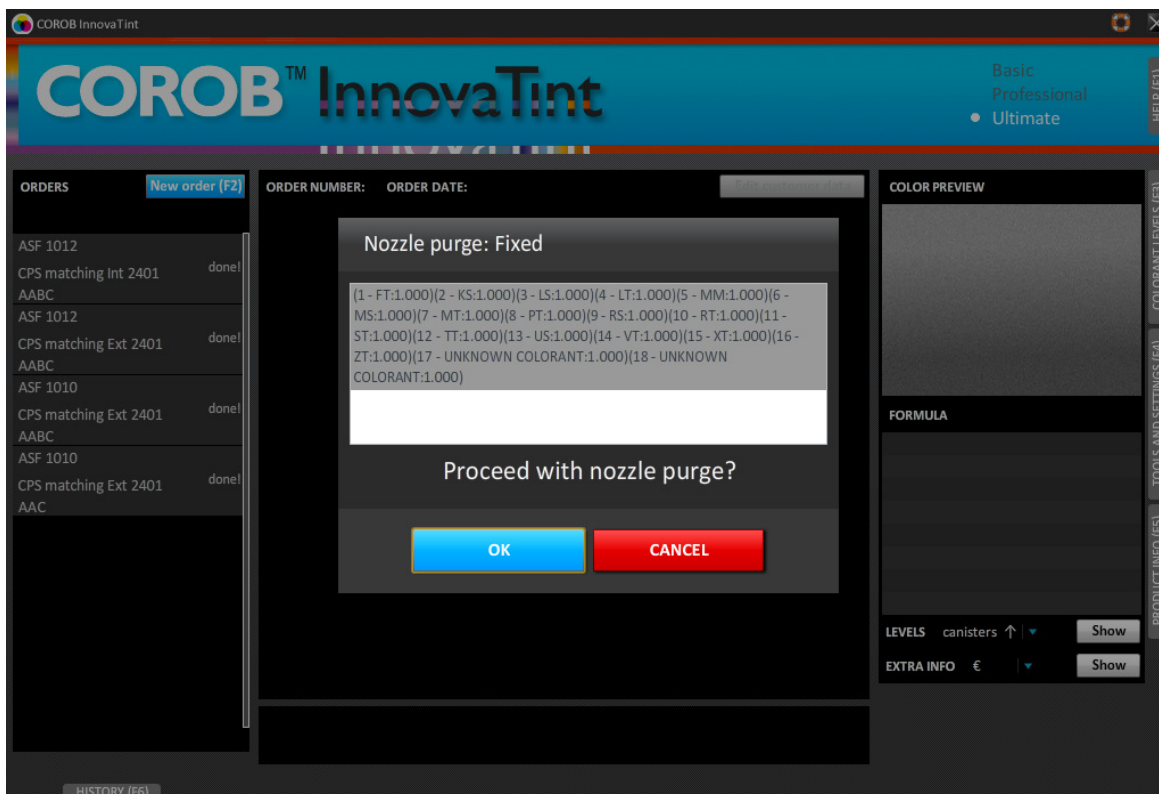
COROB InnovaTint

COROB™ InnovaTint

Basic
Professional
• Ultimate

HELP (F1)

ORDERS
New order (F2)

ASF 1012
CPS matching Int 2401
AABC
done!

ASF 1012
CPS matching Ext 2401
AABC
done!

ASF 1010
CPS matching Ext 2401
AABC
done!

ASF 1010
CPS matching Ext 2401
AAC
done!

ORDER NUMBER: ORDER DATE:
Edit customer data

Nozzle purge: Fixed

(1 - FT:1.000)(2 - KS:1.000)(3 - LS:1.000)(4 - LT:1.000)(5 - MM:1.000)(6 - MS:1.000)(7 - MT:1.000)(8 - PT:1.000)(9 - RS:1.000)(10 - RT:1.000)(11 - ST:1.000)(12 - TT:1.000)(13 - US:1.000)(14 - VT:1.000)(15 - XT:1.000)(16 - ZT:1.000)(17 - UNKNOWN COLORANT:1.000)(18 - UNKNOWN COLORANT:1.000)

Proceed with nozzle purge?

OK
CANCEL

COLOR PREVIEW

FORMULA

LEVELS canisters ↑
Show
EXTRA INFO €
Show

COLORANT LEVELS (F3)
TOOLS AND SETTINGS (F4)
PRODUCT INFO (F5)

HISTORY (F6)